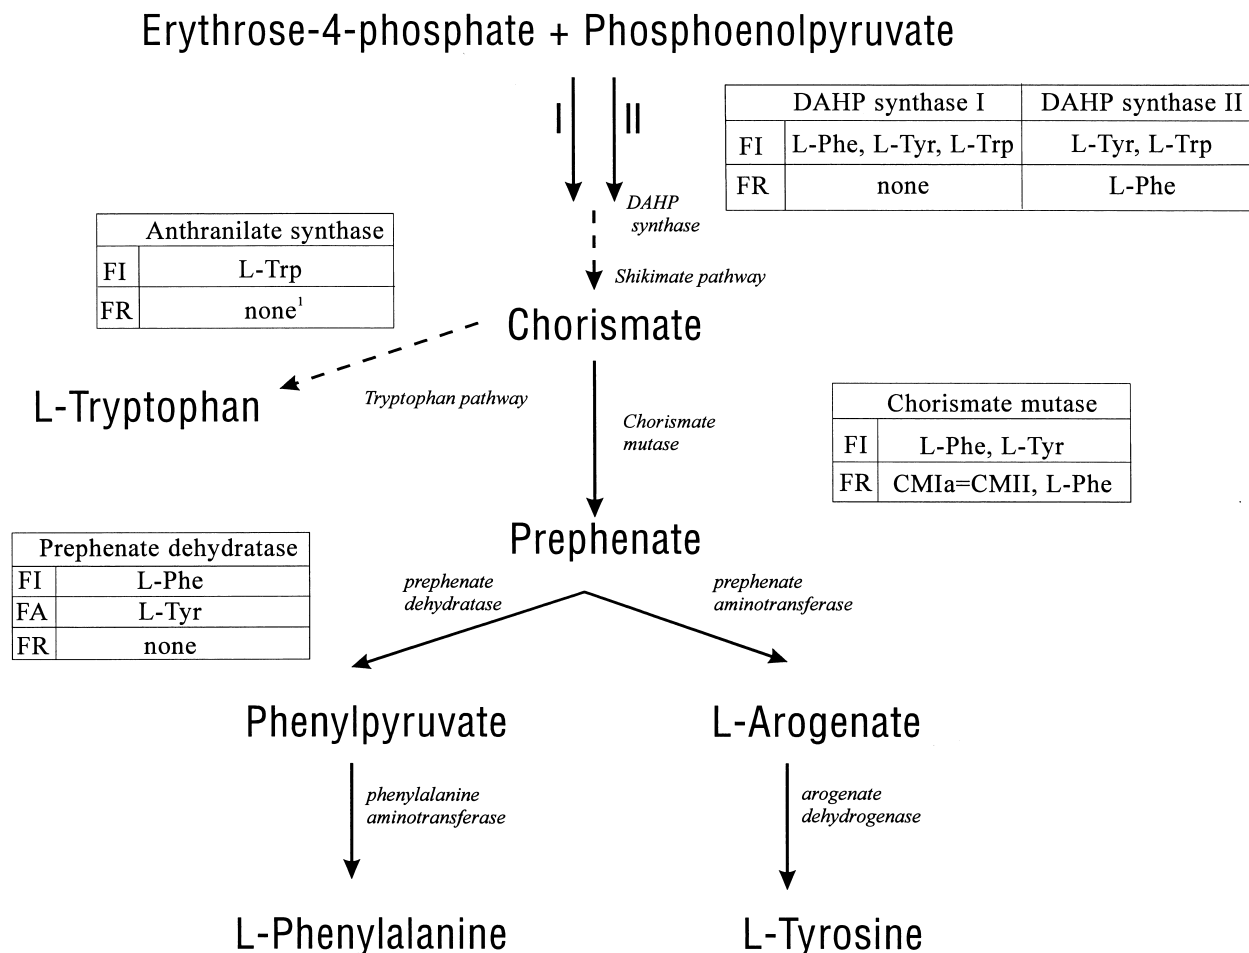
Erythrose-4-phosphate + Phosphoenolpyruvate

I II

DAHP synthase

| | DAHP synthase I | DAHP synthase II |
|---|---|---|
| FI | L-Phe, L-Tyr, L-Trp | L-Tyr, L-Trp |
| FR | none | L-Phe |

| | Anthranilate synthase |
|---|---|
| FI | L-Trp |
| FR | none$^1$ |

Shikimate pathway

Chorismate

L-Tryptophan

Tryptophan pathway

Chorismate mutase

| | Chorismate mutase |
|---|---|
| FI | L-Phe, L-Tyr |
| FR | CMIa=CMII, L-Phe |

| | Prephenate dehydratase |
|---|---|
| FI | L-Phe |
| FA | L-Tyr |
| FR | none |

Prephenate

prephenate dehydratase

prephenate aminotransferase

Phenylpyruvate

L-Arogenate

phenylalanine aminotransferase

arogenate dehydrogenase

L-Phenylalanine

L-Tyrosine